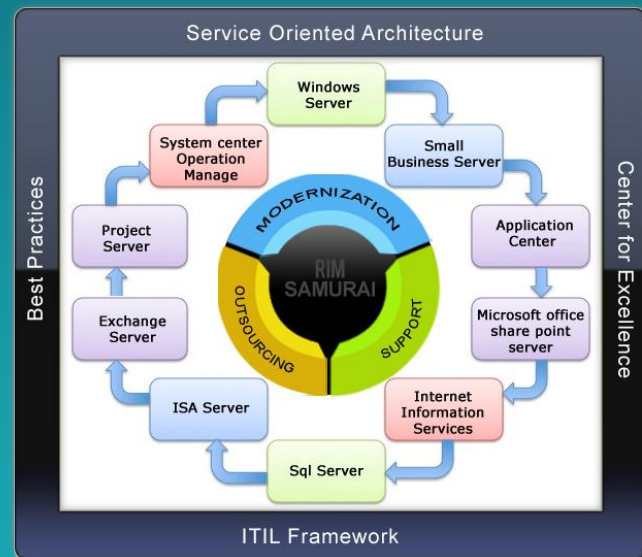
Service Oriented Architecture

Best Practices

Center for Excellence

Windows Server

Small Business Server

Application Center

Microsoft office share point server

Internet Information Services

Sql Server

ISA Server

Exchange Server

Project Server

System center Operation Manage

MODERNIZATION

OUTSOURCING

SUPPORT

RIM SAMURAI

ITIL Framework